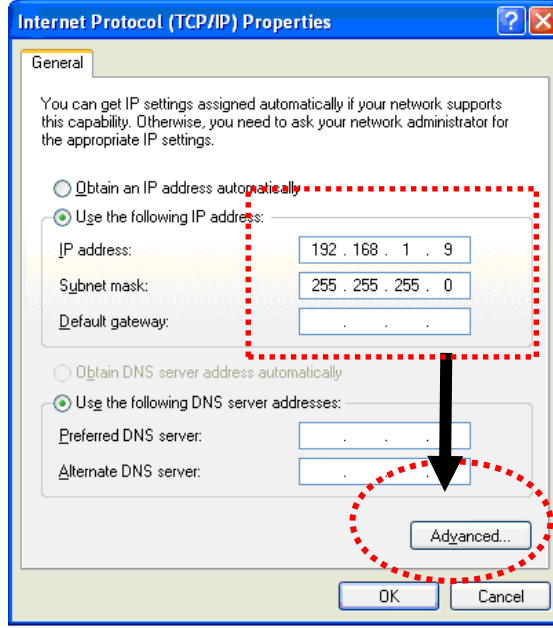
Internet Protocol (TCP/IP) Properties

General

You can get IP settings assigned automatically if your network supports this capability. Otherwise, you need to ask your network administrator for the appropriate IP settings.

Obtain an IP address automatically

Use the following IP address:

IP address: 192 . 168 . 1 . 9

Subnet mask: 255 . 255 . 255 . 0

Default gateway: . . .

Obtain DNS server address automatically

Use the following DNS server addresses:

Preferred DNS server: . . .

Alternate DNS server: . . .

Advanced...

OK

Cancel